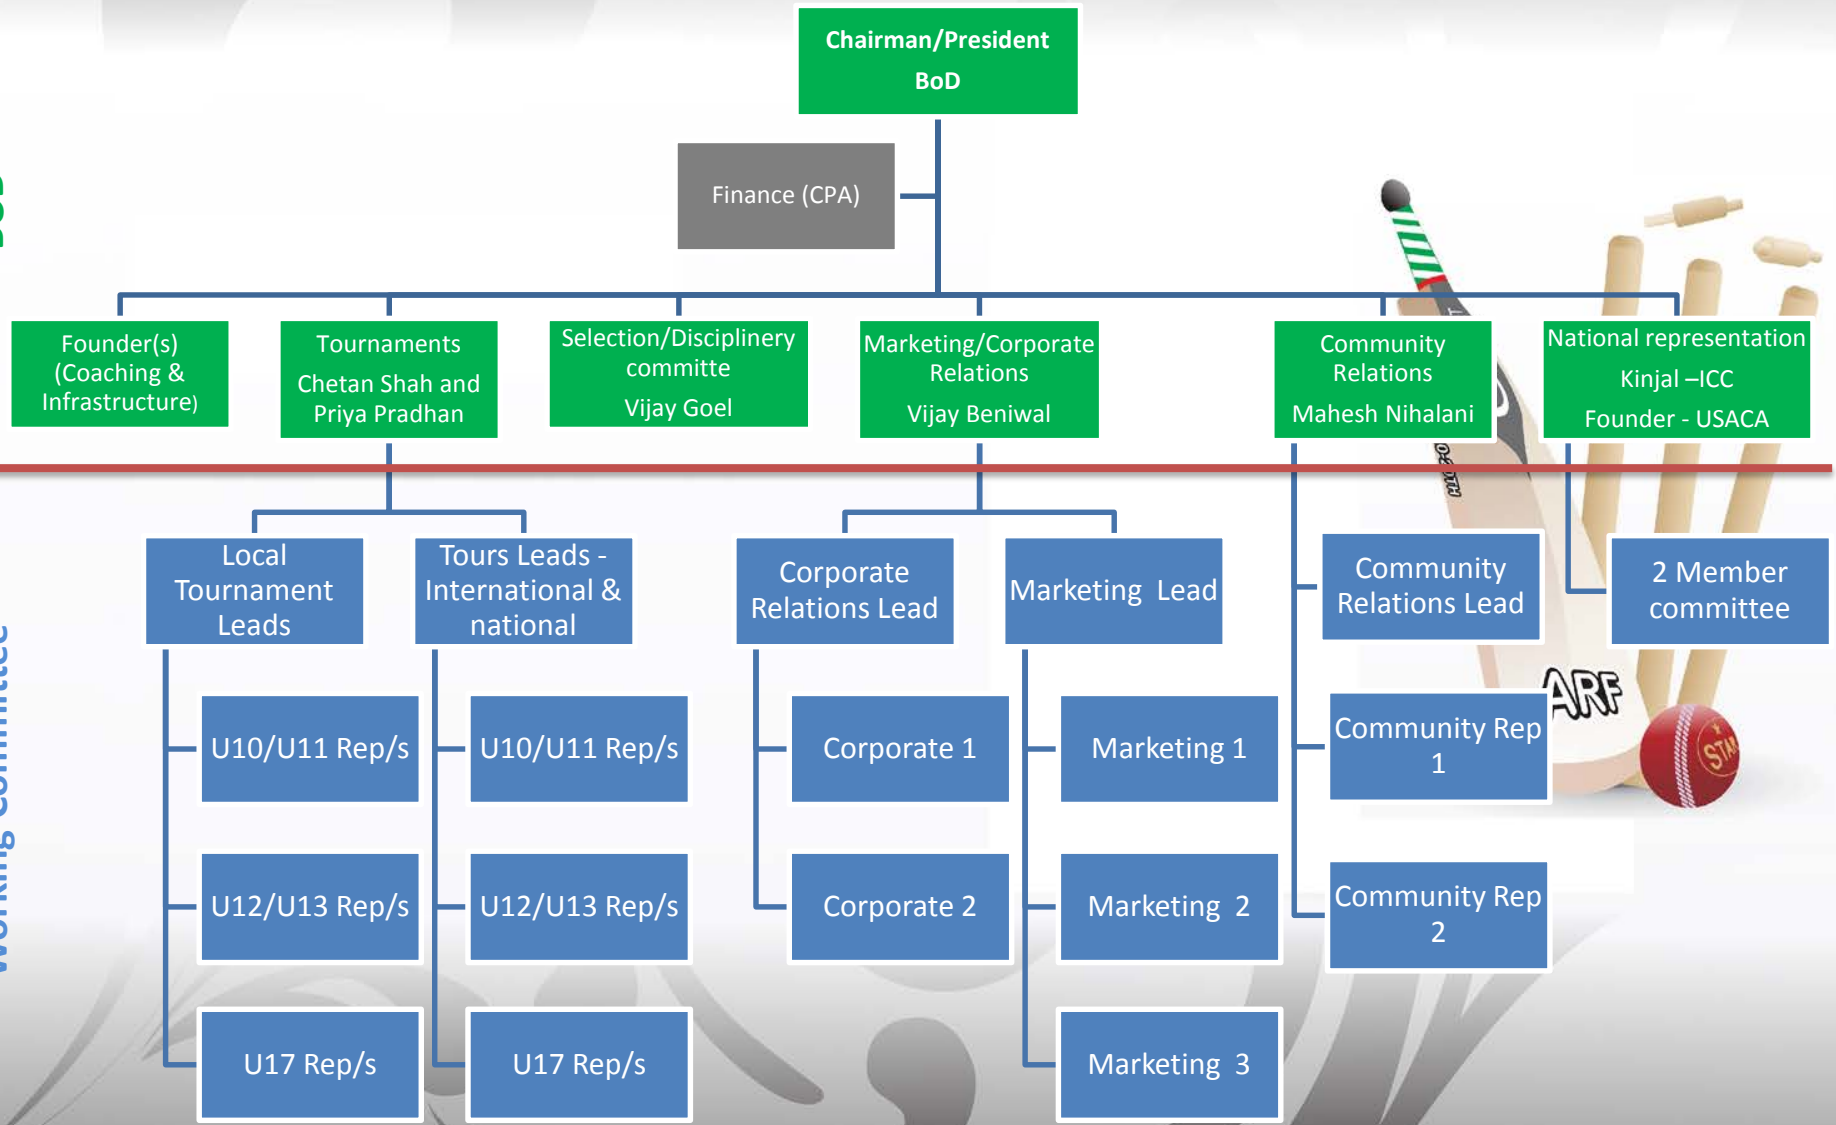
Chairman/President
BoD

Finance (CPA)

Founder(s) (Coaching & Infrastructure)

Tournaments
Chetan Shah and Priya Pradhan

Selection/Disciplinery committe
Vijay Goel

Marketing/Corporate Relations
Vijay Beniwal

Community Relations
Mahesh Nihalani

National representation
Kinjal –ICC
Founder - USACA

Local Tournament Leads

Tours Leads - International & national

Corporate Relations Lead

Marketing Lead

Community Relations Lead

2 Member committee

U10/U11 Rep/s

U10/U11 Rep/s

Corporate 1

Marketing 1

Community Rep 1

U12/U13 Rep/s

U12/U13 Rep/s

Corporate 2

Marketing 2

Community Rep 2

U17 Rep/s

U17 Rep/s

Marketing 3

Working Committee